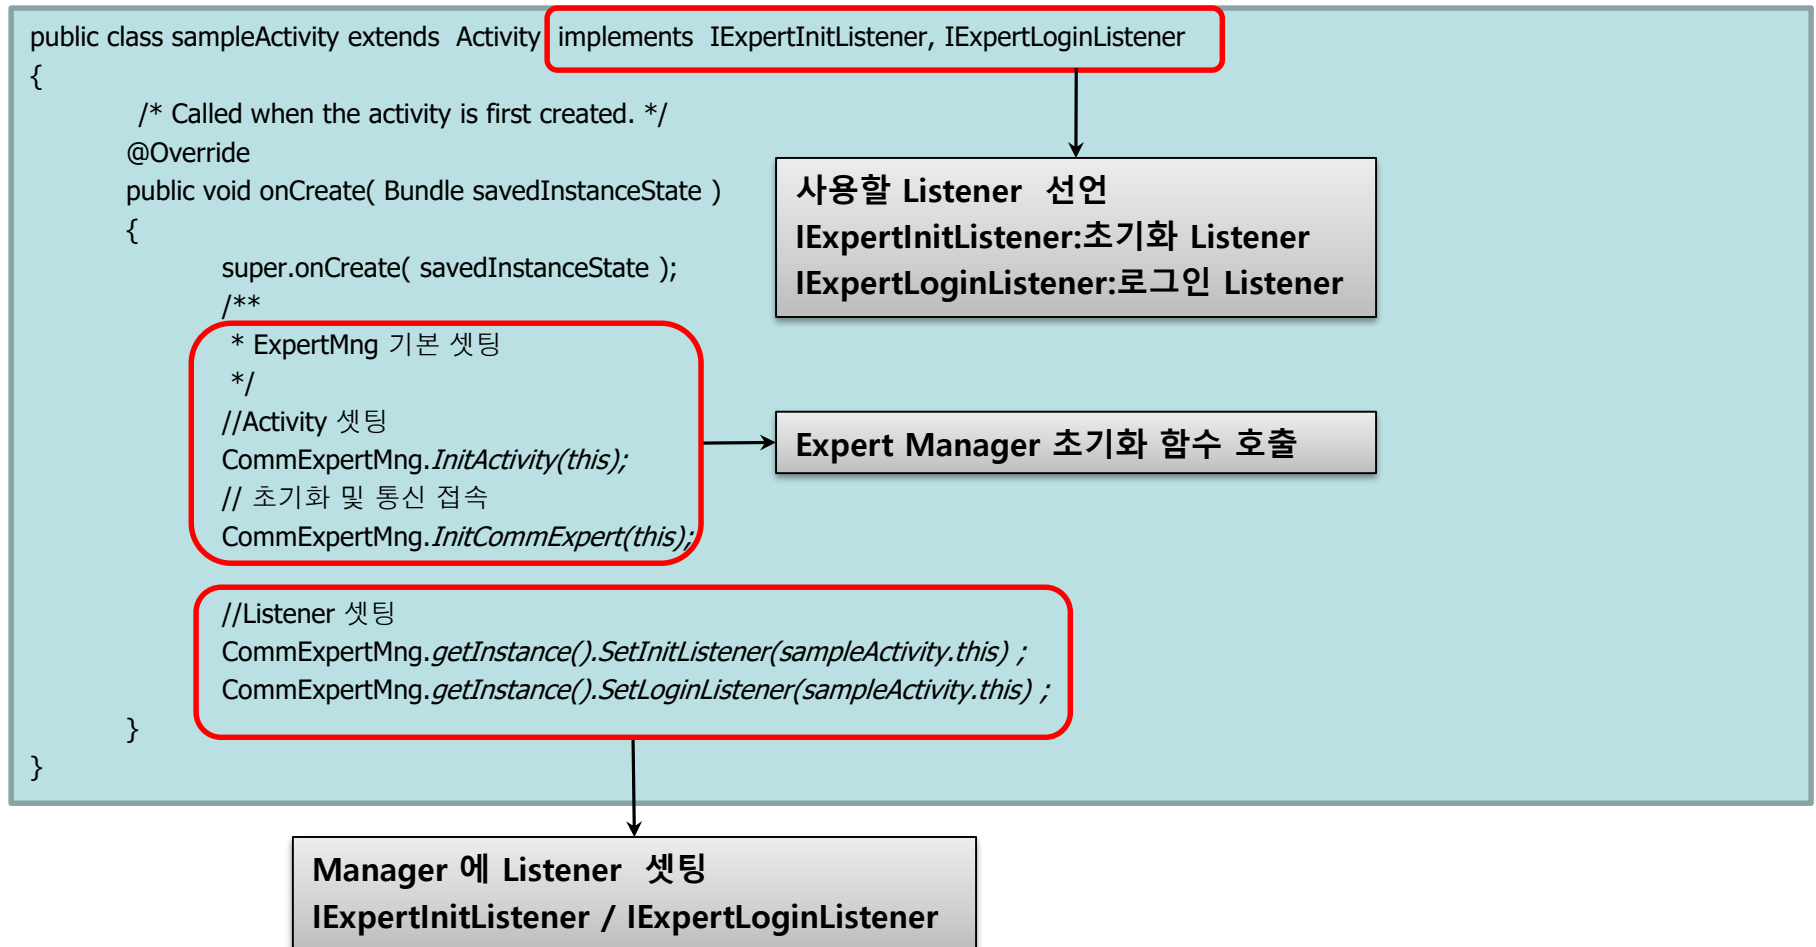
public class sampleActivity extends Activity implements IExpertInitListener, IExpertLoginListener
{
/* Called when the activity is first created. */
@Override
public void onCreate( Bundle savedInstanceState )
{
super.onCreate( savedInstanceState );
/**
* ExpertMng 기본 셋팅
*/
//Activity 셋팅
CommExpertMng.InitActivity(this);
// 초기화 및 통신 접속
CommExpertMng.InitCommExpert(this);

//Listener 셋팅
CommExpertMng.getInstance().SetInitListener(sampleActivity.this) ;
CommExpertMng.getInstance().SetLoginListener(sampleActivity.this) ;
}
}

사용할 Listener 선언
IExpertInitListener:초기화 Listener
IExpertLoginListener:로그인 Listener

Expert Manager 초기화 함수 호출

Manager 에 Listener 셋팅
IExpertInitListener / IExpertLoginListener